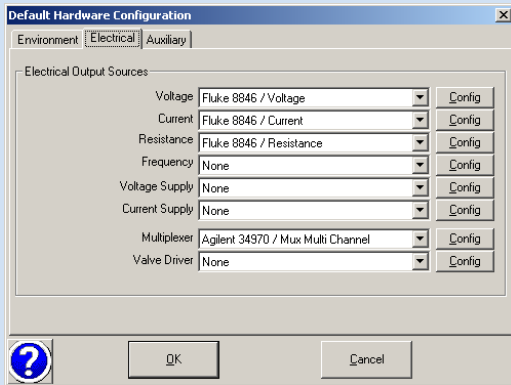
Default Hardware Configuration

Environment | Electrical | Auxiliary

Electrical Output Sources

Voltage | Fluke 8846 / Voltage | Config
Current | Fluke 8846 / Current | Config
Resistance | Fluke 8846 / Resistance | Config
Frequency | None | Config
Voltage Supply | None | Config
Current Supply | None | Config
Multiplexer | Agilent 34970 / Mux Multi Channel | Config
Valve Driver | None | Config

OK

Cancel